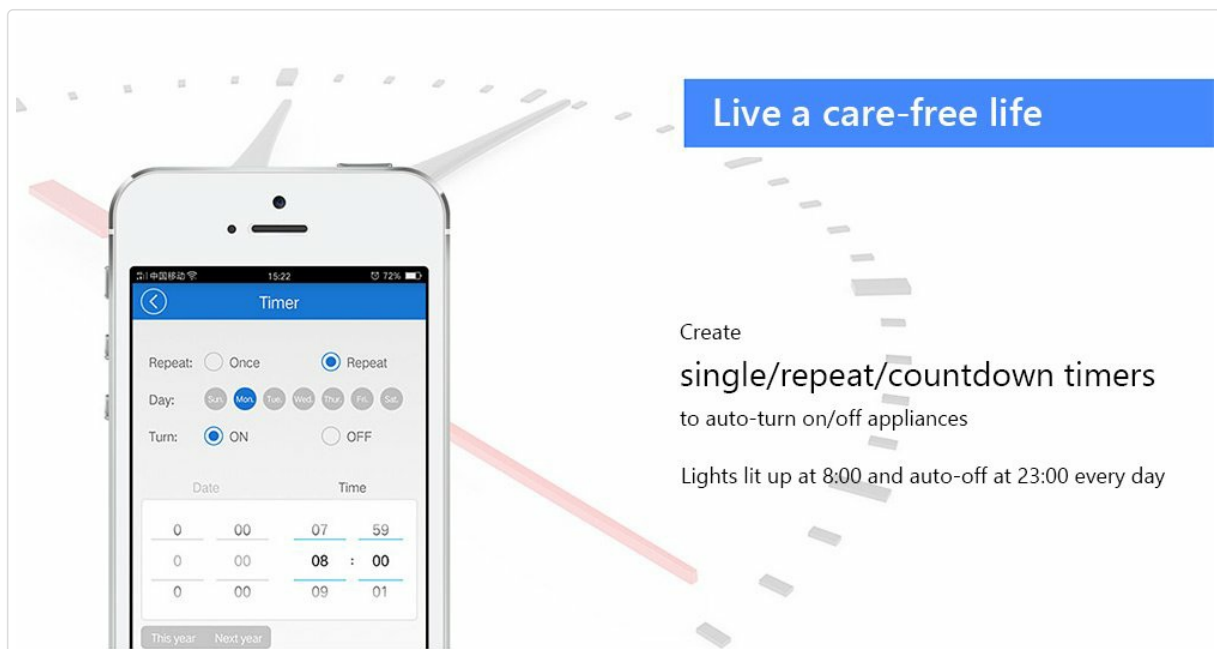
Live a care-free life

中国移动 15:22 72%

Timer

Repeat: Once Repeat

Day: Sun. Mon. Tue. Wed. Thur. Fri. Sat.

Turn: ON OFF

Date Time

| 0 | 00 | 07 | 59 |
|---|---|---|---|
| 0 | 00 | 08 : | 00 |
| 0 | 00 | 09 | 01 |

This year Next year

Create

single/repeat/countdown timers

to auto-turn on/off appliances

Lights lit up at 8:00 and auto-off at 23:00 every day